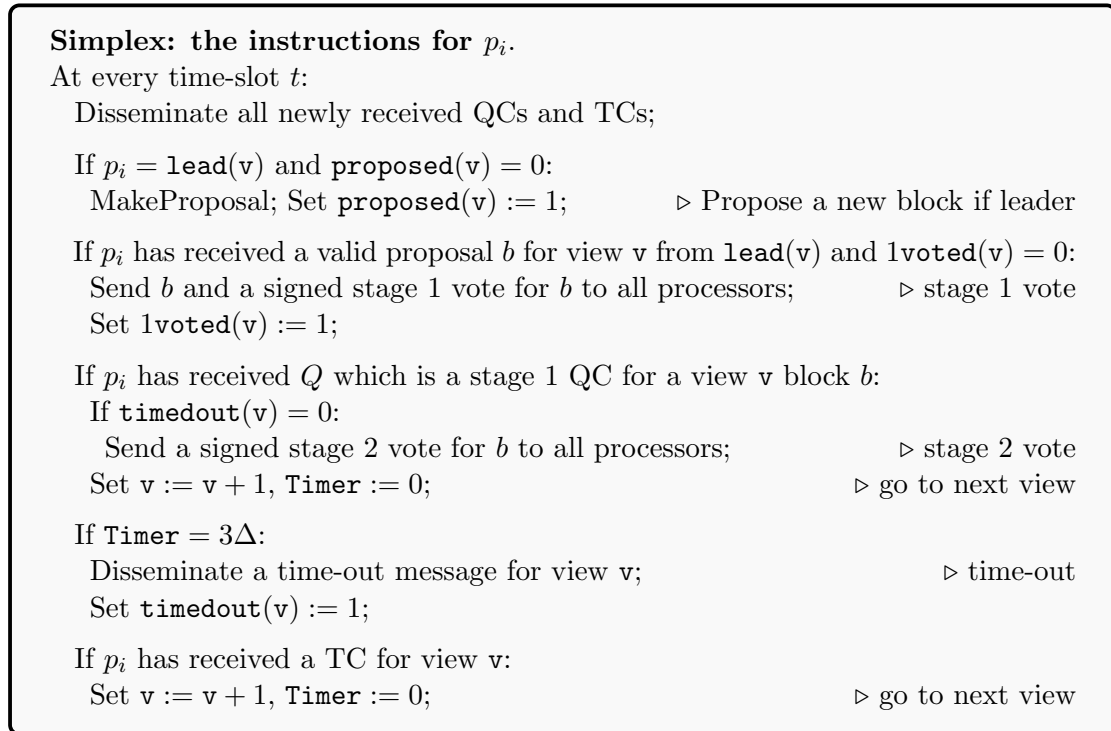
**Simplex: the instructions for $p_i$.**
At every time-slot $t$:
Disseminate all newly received QCs and TCs;

If $p_i = \texttt{lead}(\texttt{v})$ and $\texttt{proposed}(\texttt{v}) = 0$:
MakeProposal; Set $\texttt{proposed}(\texttt{v}) := 1$; ▷ Propose a new block if leader

If $p_i$ has received a valid proposal $b$ for view v from $\texttt{lead}(\texttt{v})$ and $\texttt{1voted}(\texttt{v}) = 0$:
Send $b$ and a signed stage 1 vote for $b$ to all processors; ▷ stage 1 vote
Set $\texttt{1voted}(\texttt{v}) := 1$;

If $p_i$ has received $Q$ which is a stage 1 QC for a view v block $b$:
If $\texttt{timedout}(\texttt{v}) = 0$:
Send a signed stage 2 vote for $b$ to all processors; ▷ stage 2 vote
Set $\texttt{v} := \texttt{v} + 1$, $\texttt{Timer} := 0$; ▷ go to next view

If $\texttt{Timer} = 3\Delta$:
Disseminate a time-out message for view v; ▷ time-out
Set $\texttt{timedout}(\texttt{v}) := 1$;

If $p_i$ has received a TC for view v:
Set $\texttt{v} := \texttt{v} + 1$, $\texttt{Timer} := 0$; ▷ go to next view